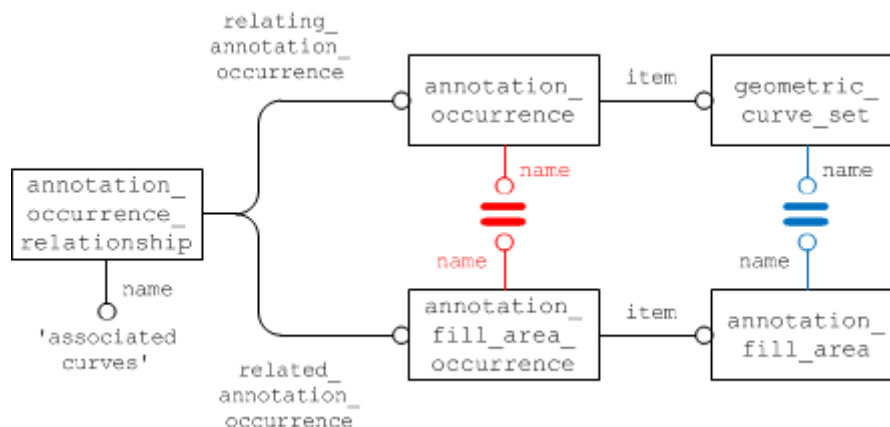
relating_
annotation_
occurrence

annotation_
occurrence

item

geometric_
curve_set

name

name

annotation_
occurrence_
relationship

name

name

name

'associated
curves'

annotation_
fill_area_
occurrence

item

annotation_
fill_area

related_
annotation_
occurrence